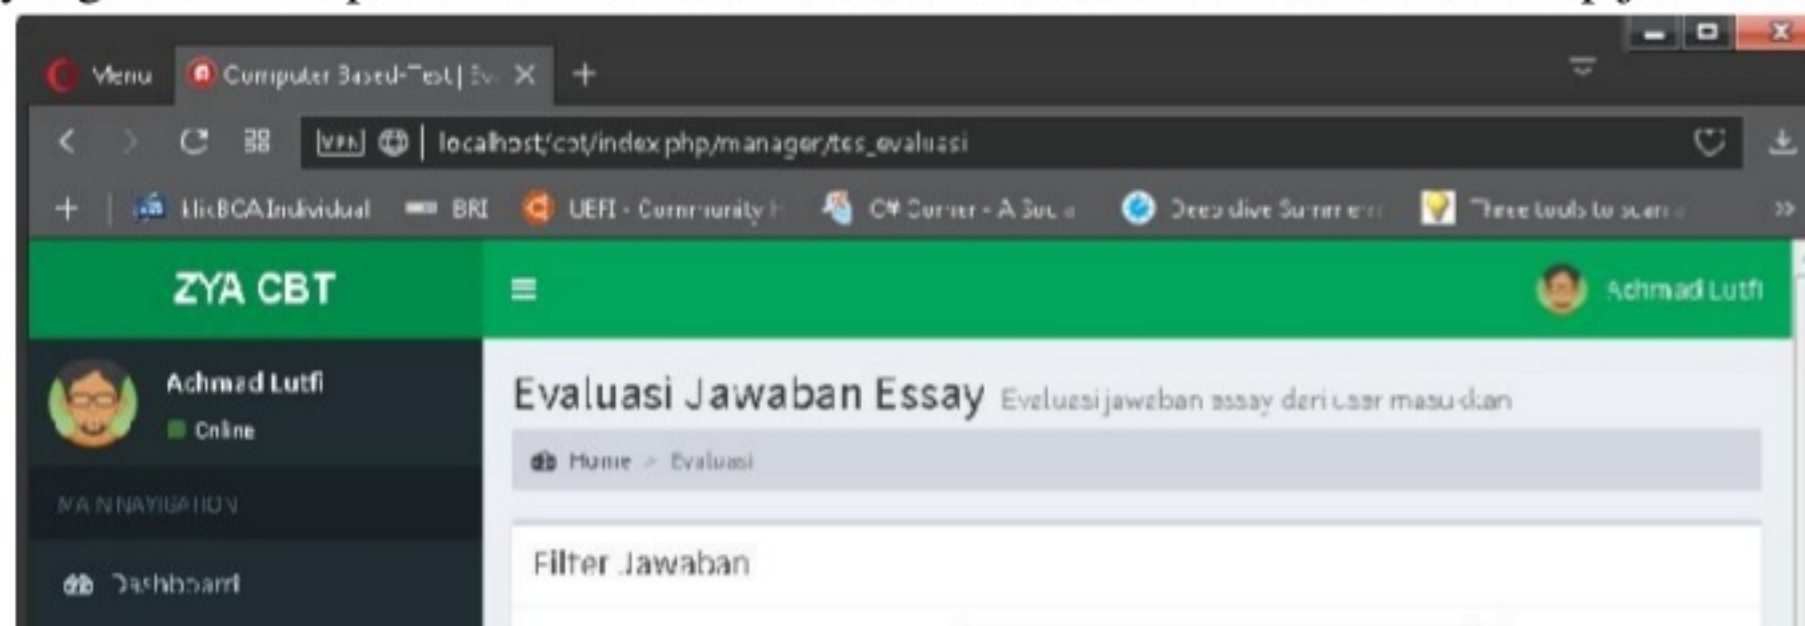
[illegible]

Menu
Computer Based-Test | Ev
+
localhost/cbt/index.php/manager/tes_evaluasi
+ KlikBCA Individual BRI UEFI - Community H C# Corner - A Soc Deep dive Summer Three tools to scan »
ZYA CBT
≡
Achmad Lutfi
Achmad Lutfi
Online
MAIN NAVIGATION
Dashboard
Evaluasi Jawaban Essay Evaluasi jawaban essay dari user masukkan
Home > Evaluasi
Filter Jawaban